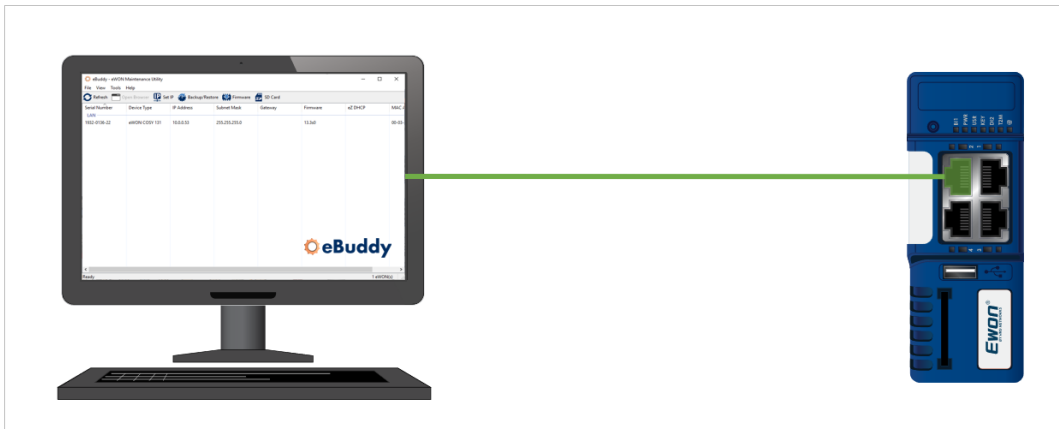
eBuddy - eWON Maintenance Utility

File View Tools Help

Refresh Open Browser Set IP Backup/Restore Firmware SD Card

| Serial Number | Device Type | IP Address | Subnet Mask | Gateway | Firmware | eZ DHCP | MAC |
|---|---|---|---|---|---|---|---|
| LAN | | | | | | | |
| 1932-0136-22 | eWON COSY 131 | 10.0.0.53 | 255.255.255.0 | | 13.0s0 | | 00-03 |

eBuddy

Ready 1 eWON(s)

Ewon